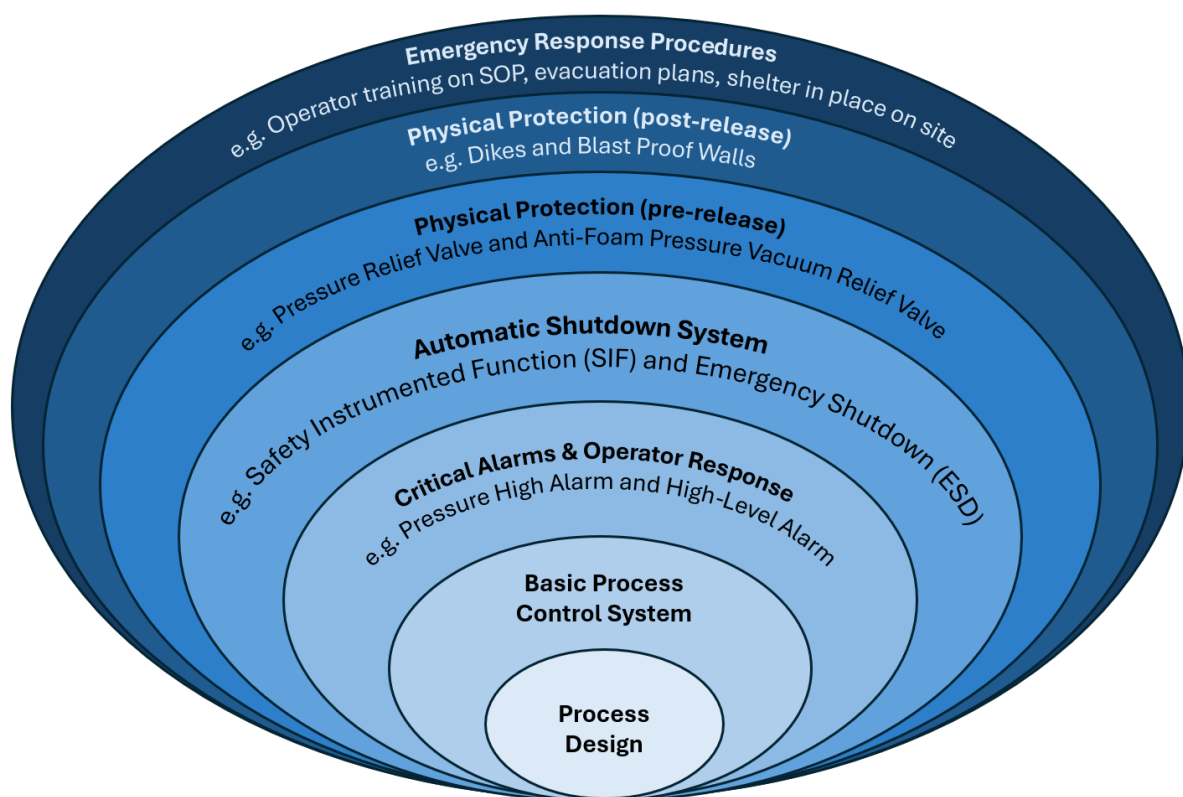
Emergency Response Procedures
e.g. Operator training on SOP, evacuation plans, shelter in place on site

Physical Protection (post-release)
e.g. Dikes and Blast Proof Walls

Physical Protection (pre-release)
e.g. Pressure Relief Valve and Anti-Foam Pressure Vacuum Relief Valve

Automatic Shutdown System
e.g. Safety Instrumented Function (SIF) and Emergency Shutdown (ESD)

Critical Alarms & Operator Response
e.g. Pressure High Alarm and High-Level Alarm

Basic Process Control System

Process Design